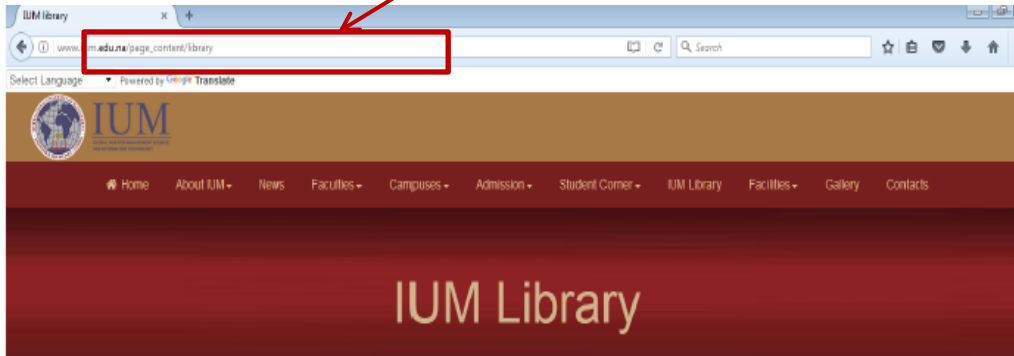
IUM library ×  +

www.ium.edu.na/page_content/library

Search

Select Language ▾ Powered by Google Translate

IUM

Home  About IUM ▾  News  Faculties ▾  Campuses ▾  Admission ▾  Student Corner ▾  IUM Library  Facilities ▾  Gallery  Contacts

IUM Library